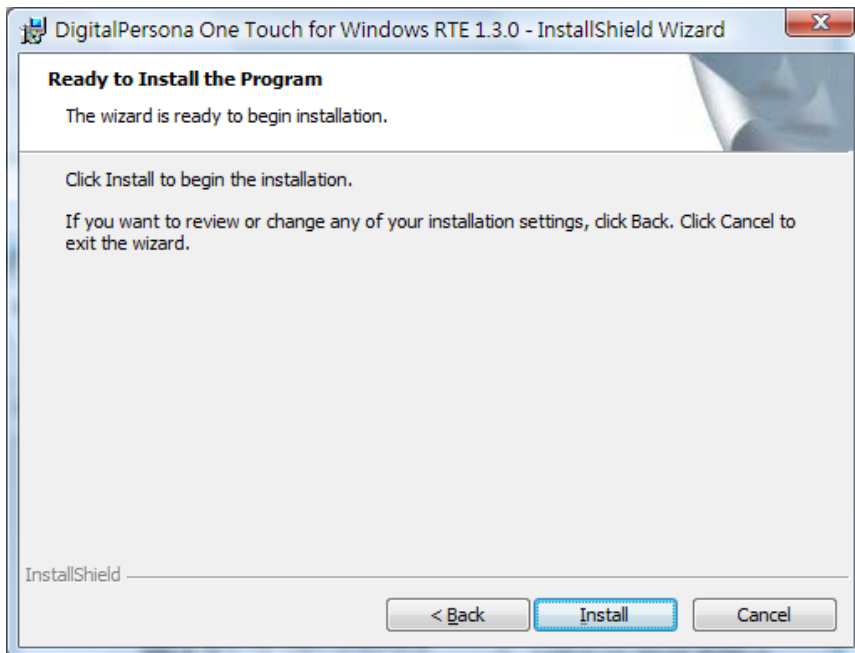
DigitalPersona One Touch for Windows RTE 1.3.0 - InstallShield Wizard

Ready to Install the Program

The wizard is ready to begin installation.

Click Install to begin the installation.

If you want to review or change any of your installation settings, click Back. Click Cancel to exit the wizard.

InstallShield

< Back

Install

Cancel